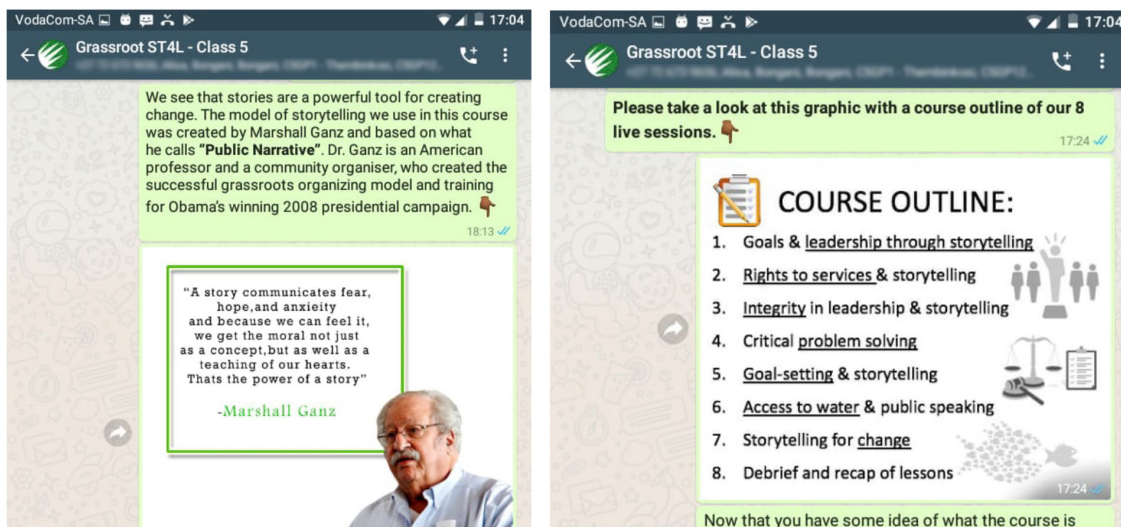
VodaCom-SA 17:04

Grassroot ST4L - Class 5

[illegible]

We see that stories are a powerful tool for creating change. The model of storytelling we use in this course was created by Marshall Ganz and based on what he calls **"Public Narrative"**. Dr. Ganz is an American professor and a community organiser, who created the successful grassroots organizing model and training for Obama's winning 2008 presidential campaign.

18:13

"A story communicates fear, hope,and anxieity and because we can feel it, we get the moral not just as a concept,but as well as a teaching of our hearts. Thats the power of a story"

-Marshall Ganz

VodaCom-SA 17:04

Grassroot ST4L - Class 5

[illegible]

**Please take a look at this graphic with a course outline of our 8 live sessions.**

17:24

COURSE OUTLINE:

1. Goals & leadership through storytelling
2. Rights to services & storytelling
3. Integrity in leadership & storytelling
4. Critical problem solving
5. Goal-setting & storytelling
6. Access to water & public speaking
7. Storytelling for change
8. Debrief and recap of lessons

17:24

Now that you have some idea of what the course is